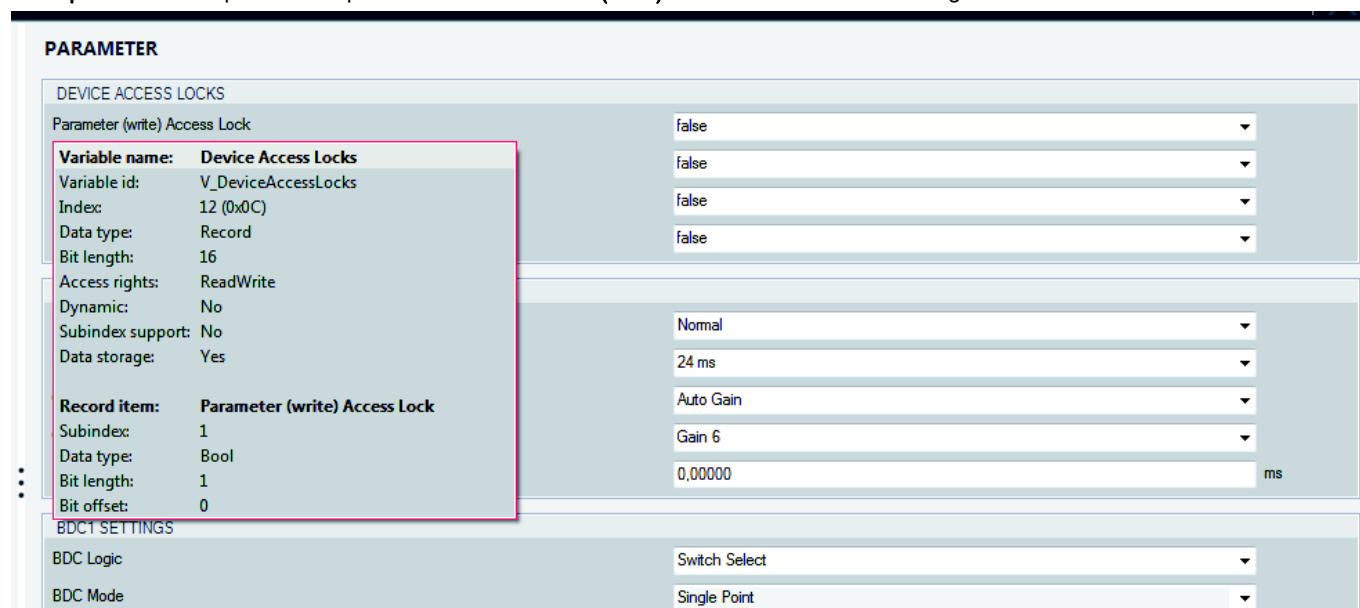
PARAMETER

DEVICE ACCESS LOCKS

Parameter (write) Access Lock

false

| Variable name: | Device Access Locks |
|---|---|
| Variable id: | V_DeviceAccessLocks |
| Index: | 12 (0x0C) |
| Data type: | Record |
| Bit length: | 16 |
| Access rights: | ReadWrite |
| Dynamic: | No |
| Subindex support: | No |
| Data storage: | Yes |
| Record item: | Parameter (write) Access Lock |
| Subindex: | 1 |
| Data type: | Bool |
| Bit length: | 1 |
| Bit offset: | 0 |

false

false

false

Normal

24 ms

Auto Gain

Gain 6

0,00000

ms

BDC1 SETTINGS

BDC Logic

Switch Select

BDC Mode

Single Point